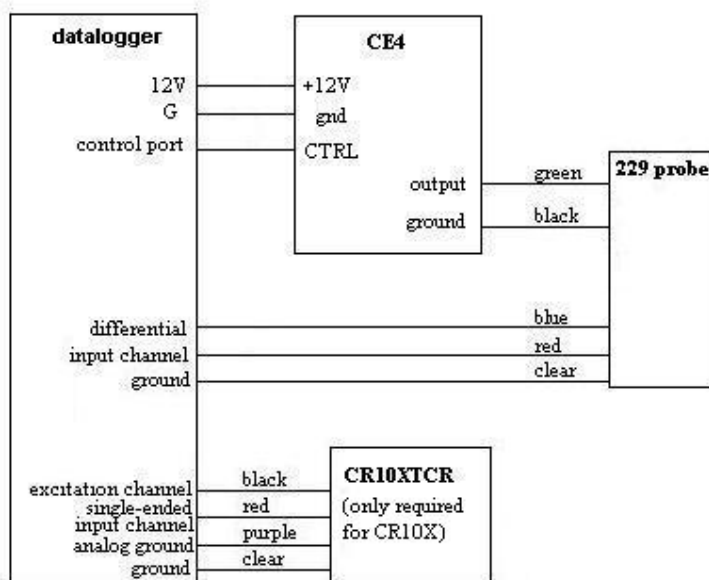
datalogger

12V
G
control port

CE4

+12V
gnd
CTRL

output
ground

green
black

229 probe

differential
input channel
ground

blue
red
clear

excitation channel
single-ended
input channel
analog ground
ground

black
red
purple
clear

CR10XTCR
(only required for CR10X)